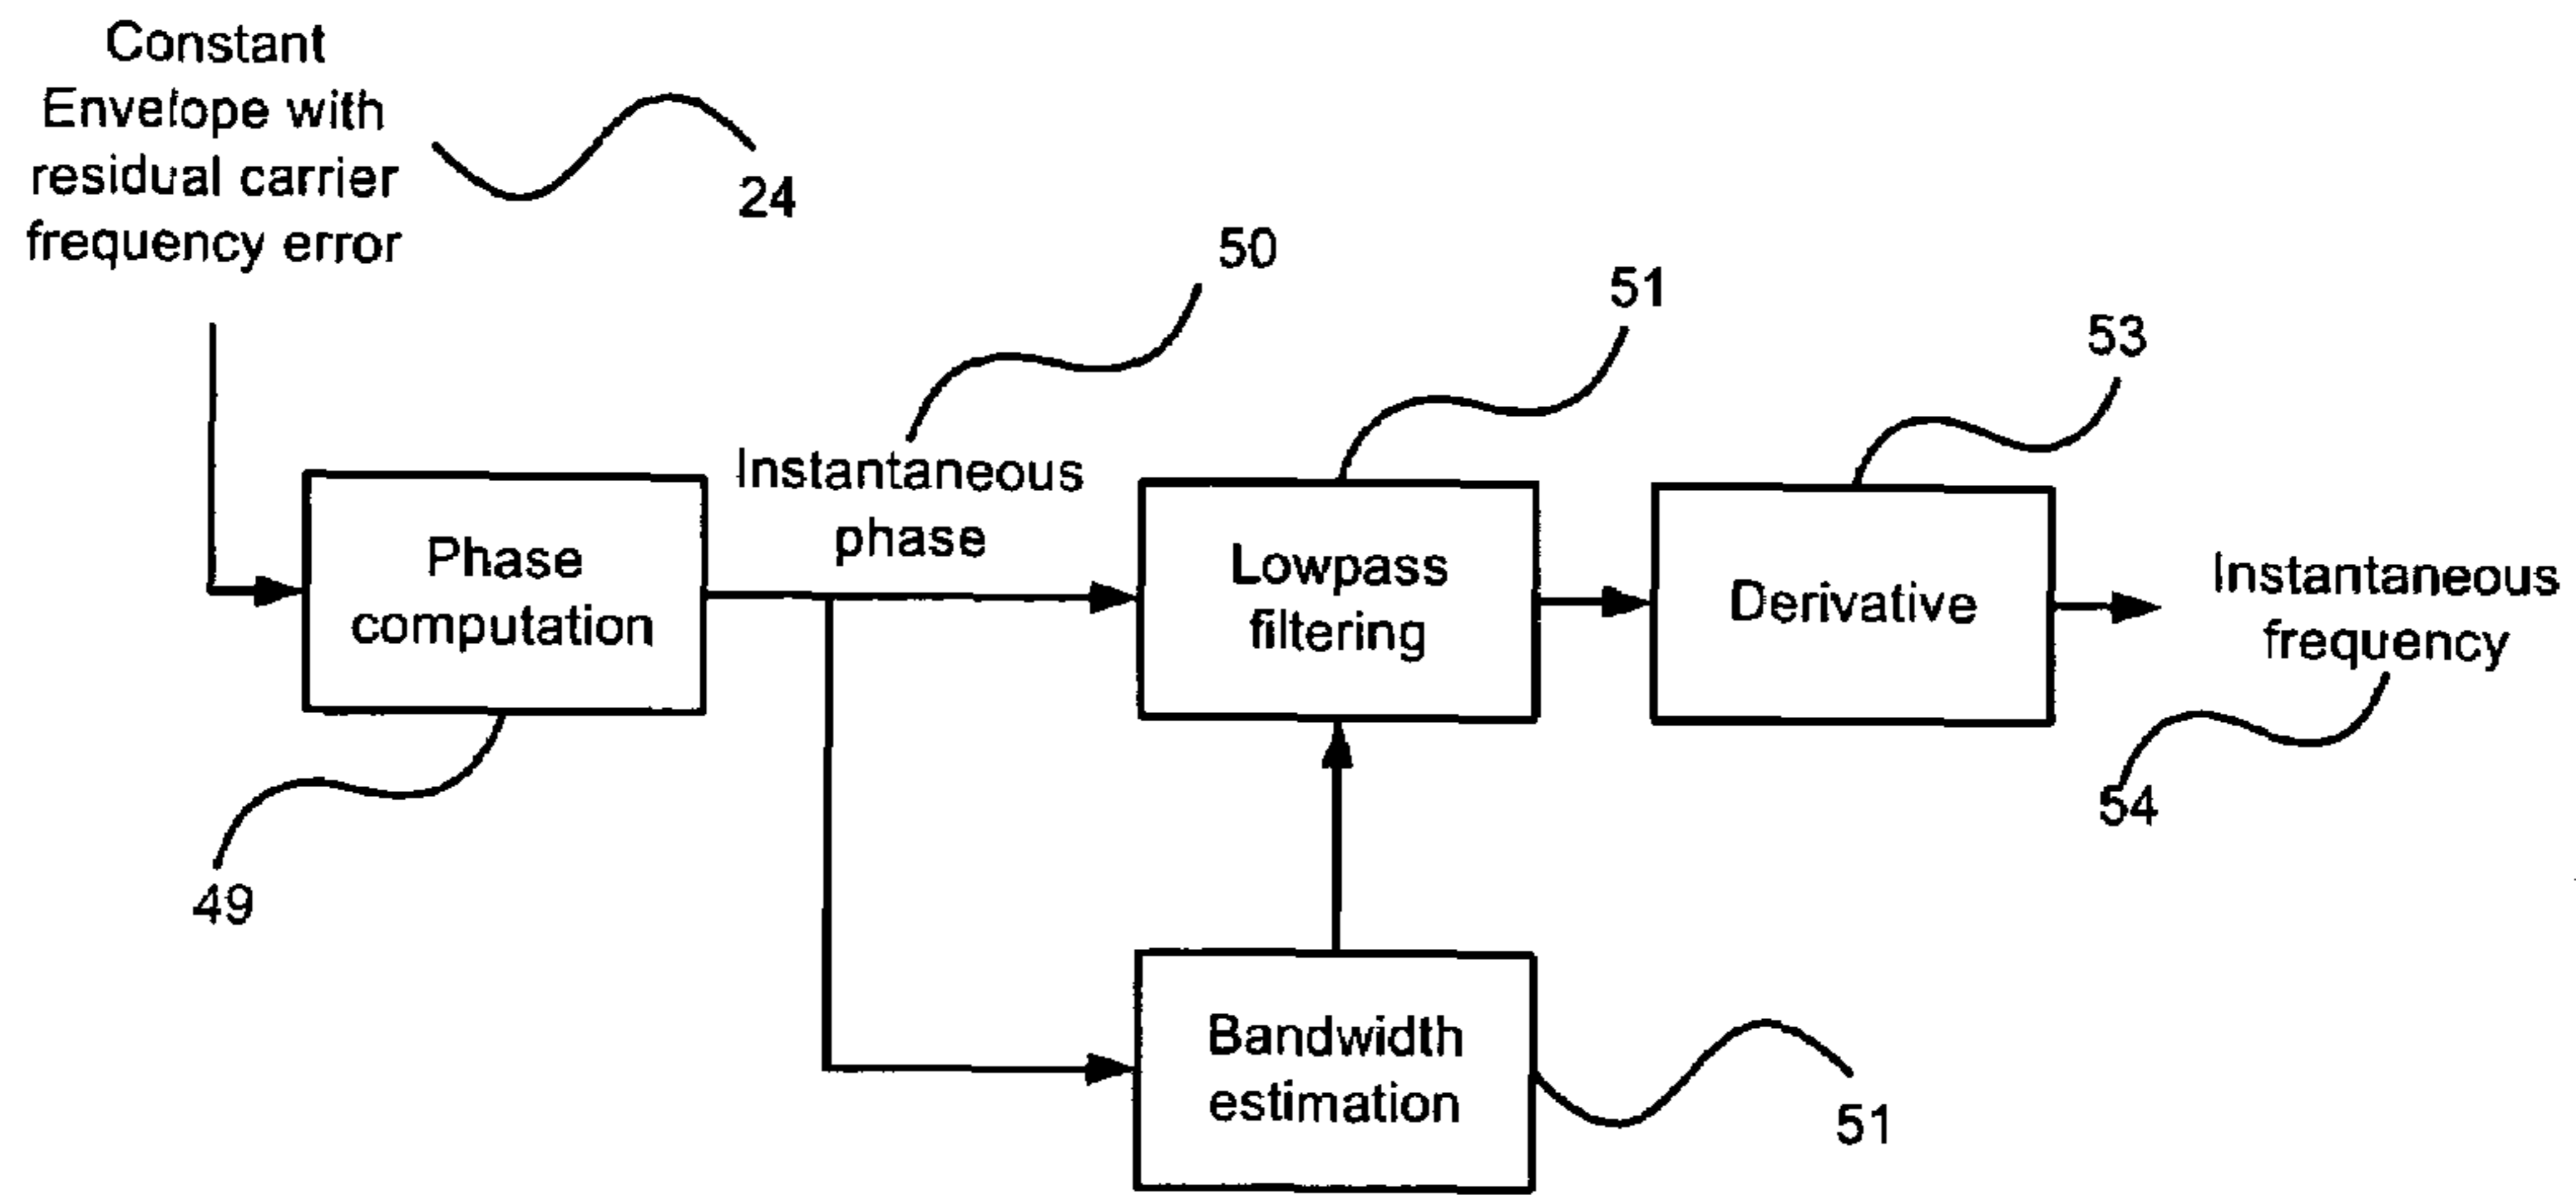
Constant Envelope with residual carrier frequency error

24

50

51

53

Instantaneous phase

Phase computation

Lowpass filtering

Derivative

Instantaneous frequency

49

54

Bandwidth estimation

51